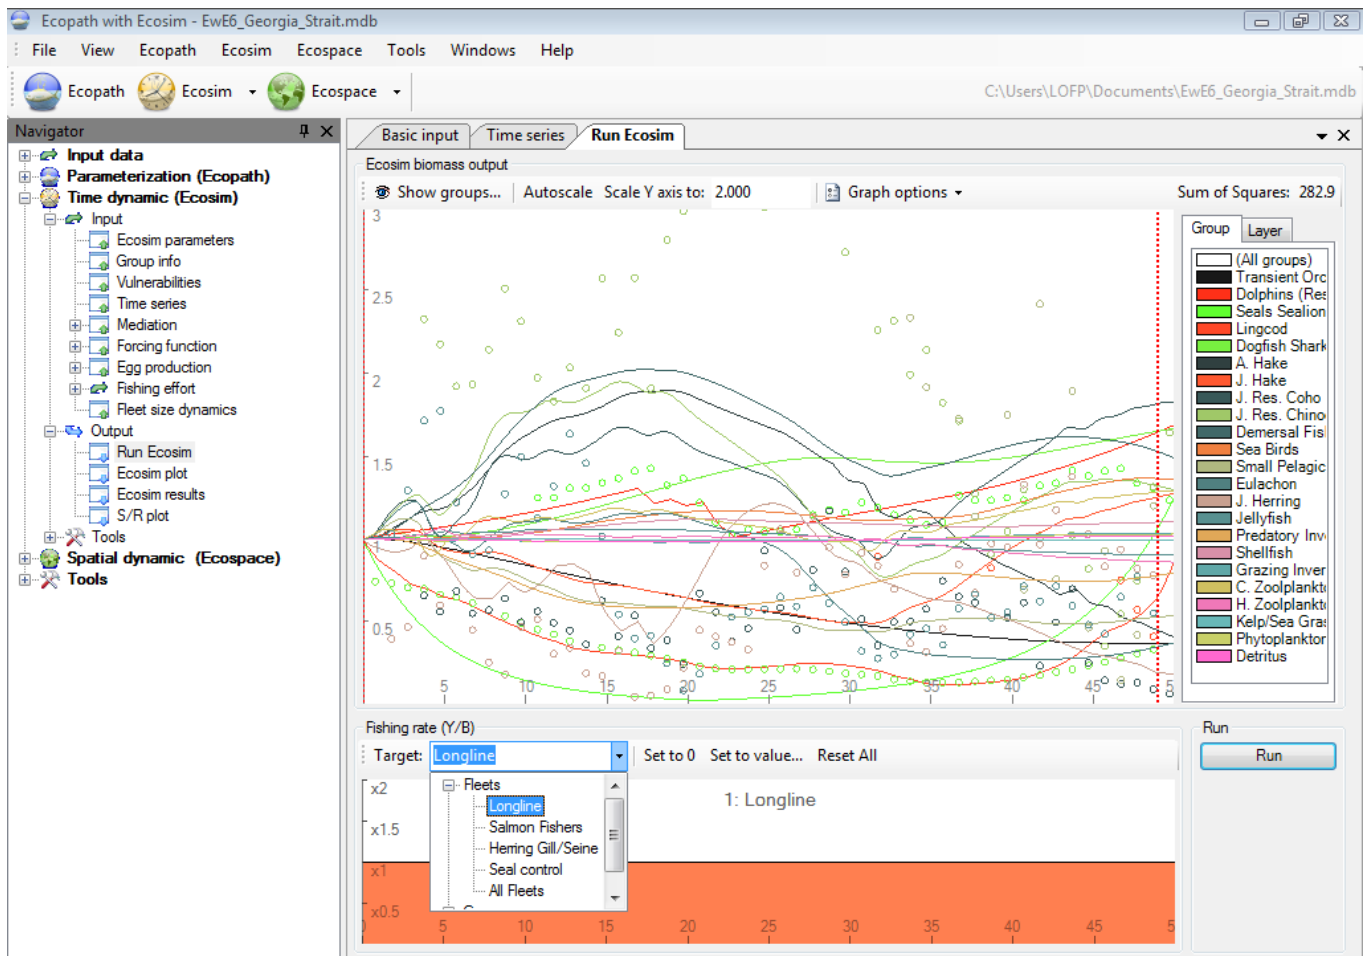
Ecopath with Ecosim - EwE6_Georgia_Strait.mdb

File View Ecopath Ecosim Ecospace Tools Windows Help

Ecopath Ecosim Ecospace C:\Users\LOFP\Documents\EwE6_Georgia_Strait.mdb

Navigator

Input data
Parameterization (Ecopath)
Time dynamic (Ecosim)
Input
Ecosim parameters
Group info
Vulnerabilities
Time series
Mediation
Forcing function
Egg production
Fishing effort
Fleet size dynamics
Output
Run Ecosim
Ecosim plot
Ecosim results
S/R plot
Tools
Spatial dynamic (Ecospace)
Tools

Basic input Time series Run Ecosim

Ecosim biomass output

Show groups... Autoscale Scale Y axis to: 2.000 Graph options Sum of Squares: 282.9

3
2.5
2
1.5
0.5
5 10 15 20 25 30 35 40 45 5

Group Layer

(All groups)
Transient Orc
Dolphins (Res
Seals Sealion
Lingcod
Dogfish Shark
A. Hake
J. Hake
J. Res. Coho
J. Res. Chino
Demersal Fis
Sea Birds
Small Pelagic
Eulachon
J. Herring
Jellyfish
Predatory Inv
Shellfish
Grazing Inver
C. Zooplankt
H. Zooplankt
Kelp/Sea Gras
Phytoplankton
Detritus

Fishing rate (Y/B)

Target: Longline Set to 0 Set to value... Reset All

Fleets
Longline
Salmon Fishers
Herring Gill/Seine
Seal control
All Fleets

x2
x1.5
x1
x0.5

1: Longline

5 10 15 20 25 30 35 40 45 5

Run

Run